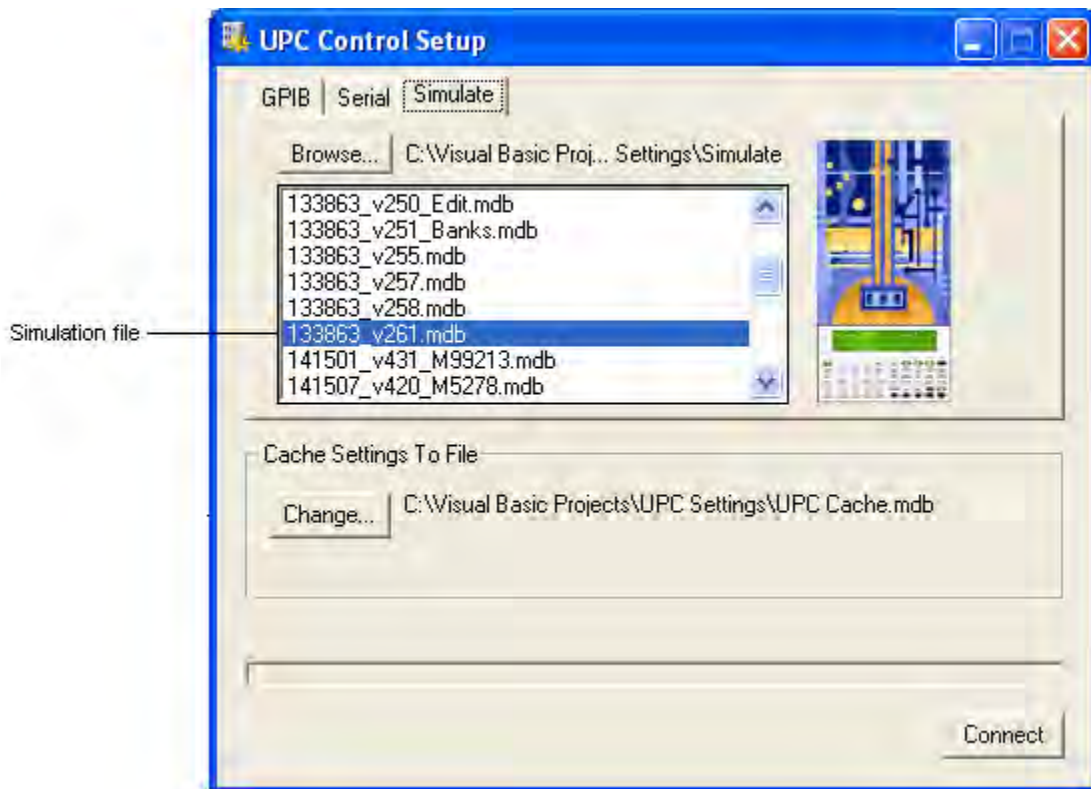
UPC Control Setup

GPIB | Serial | Simulate

Browse... C:\Visual Basic Proj... Settings\Simulate

133863_v250_Edit.mdb
133863_v251_Banks.mdb
133863_v255.mdb
133863_v257.mdb
133863_v258.mdb
133863_v261.mdb
141501_v431_M99213.mdb
141507_v420_M5278.mdb

Simulation file

Cache Settings To File

Change... C:\Visual Basic Projects\UPC Settings\UPC Cache.mdb

Connect